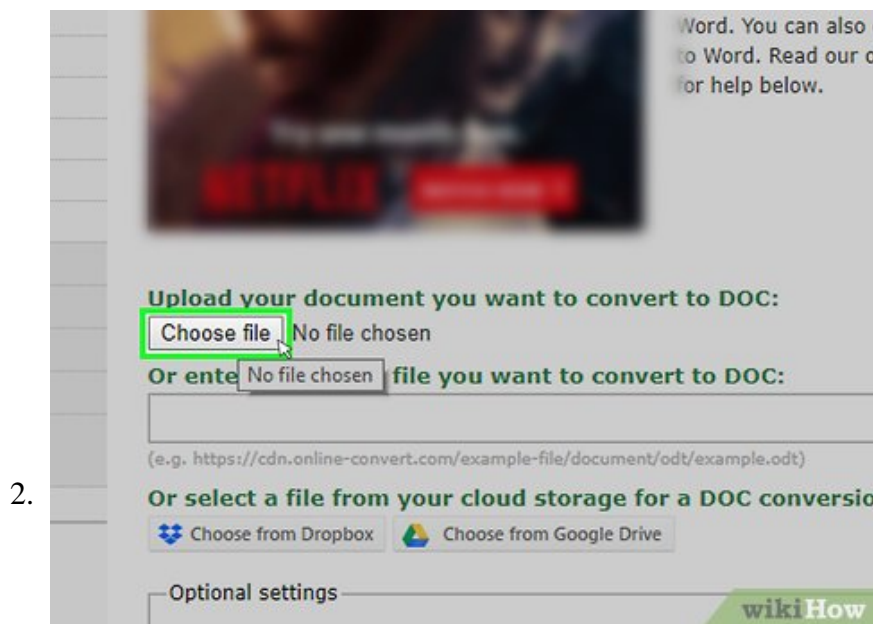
Word. You can also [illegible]
to Word. Read our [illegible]
for help below.

NETFLIX

Upload your document you want to convert to DOC:

Choose file No file chosen

Or ente No file chosen file you want to convert to DOC:

(e.g. https://cdn.online-convert.com/example-file/document/odt/example.odt)

2.

Or select a file from your cloud storage for a DOC conversio

Choose from Dropbox Choose from Google Drive

Optional settings

wikiHow